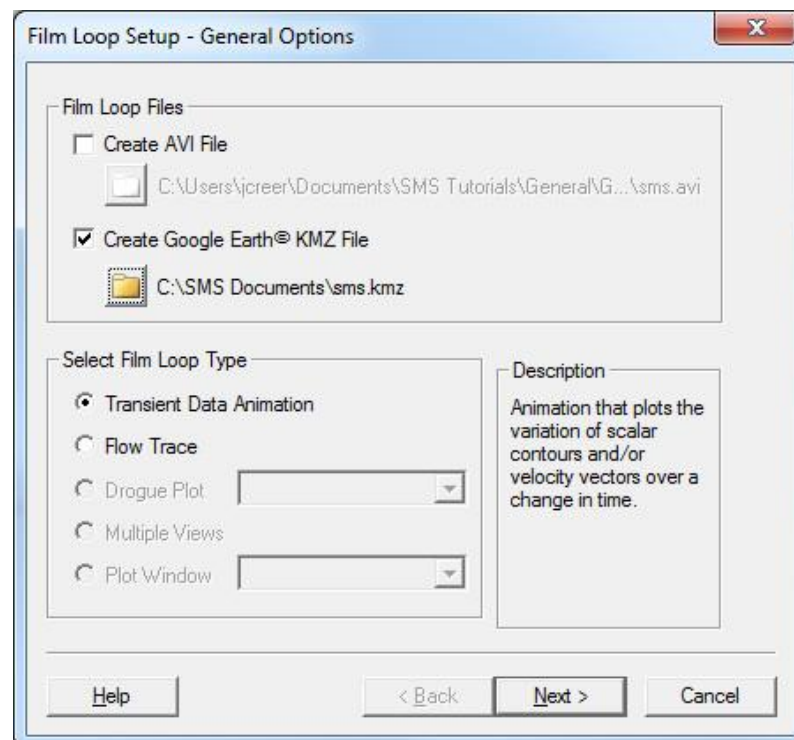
Film Loop Setup - General Options

Film Loop Files

Create AVI File

C:\Users\jcreer\Documents\SMS Tutorials\General\G...\sms.avi

Create Google Earth® KMZ File

C:\SMS Documents\sms.kmz

Select Film Loop Type

Transient Data Animation

Flow Trace

Drogue Plot

Multiple Views

Plot Window

Description

Animation that plots the variation of scalar contours and/or velocity vectors over a change in time.

Help

< Back

Next >

Cancel